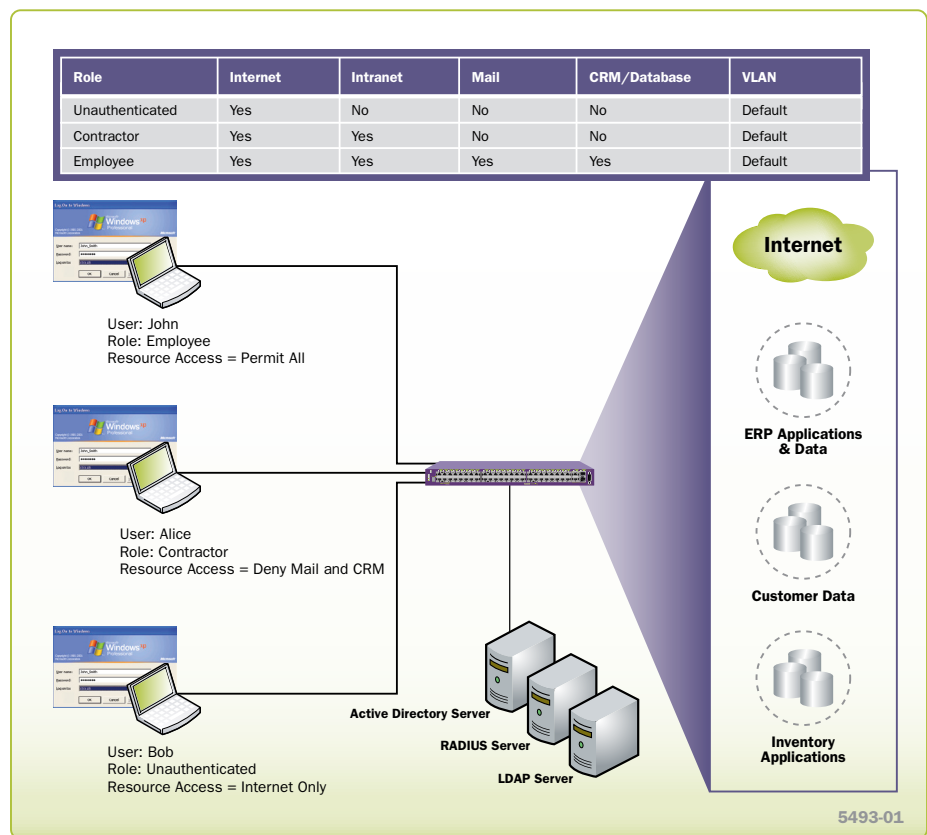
| Role | Internet | Intranet | Mail | CRM/Database | VLAN |
|---|---|---|---|---|---|
| Unauthenticated | Yes | No | No | No | Default |
| Contractor | Yes | Yes | No | No | Default |
| Employee | Yes | Yes | Yes | Yes | Default |

Windows Professional

User: John
Role: Employee
Resource Access = Permit All

Windows Professional

User: Alice
Role: Contractor
Resource Access = Deny Mail and CRM

Windows Professional

User: Bob
Role: Unauthenticated
Resource Access = Internet Only

Internet

ERP Applications & Data

Customer Data

Inventory Applications

Active Directory Server

RADIUS Server

LDAP Server

5493-01